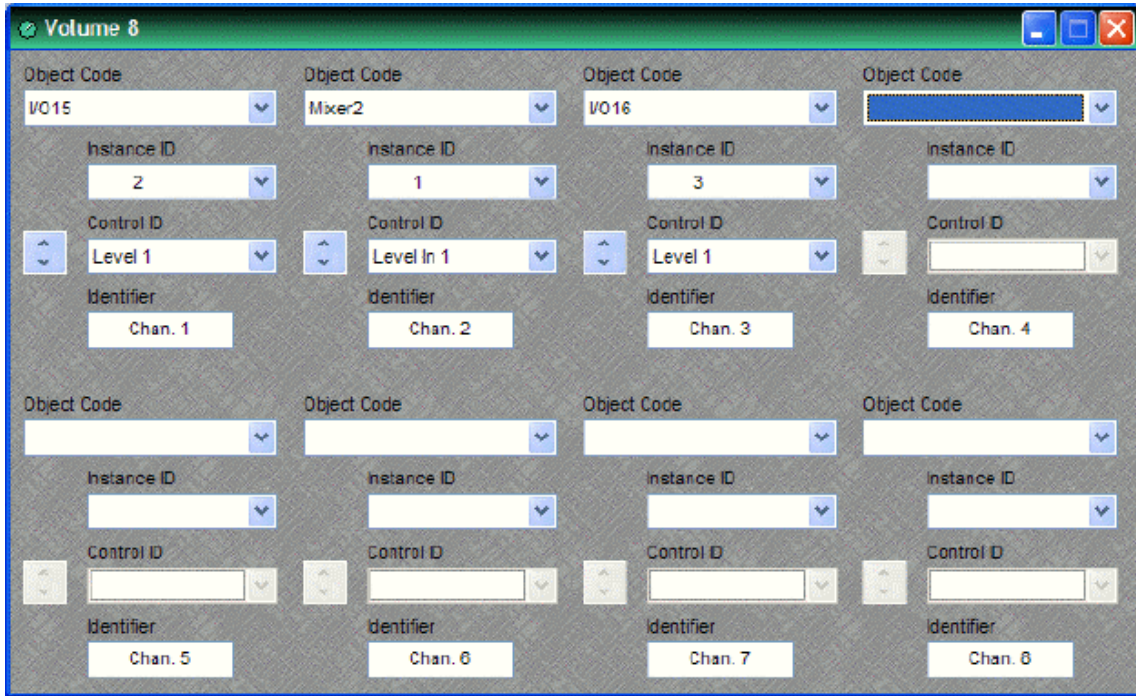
Volume 8

Object Code
I/O15
Instance ID
2
Control ID
Level 1
Identifier
Chan. 1

Object Code
Mixer2
Instance ID
1
Control ID
Level In 1
Identifier
Chan. 2

Object Code
I/O16
Instance ID
3
Control ID
Level 1
Identifier
Chan. 3

Object Code
Instance ID
Control ID
Identifier
Chan. 4

Object Code
Instance ID
Control ID
Identifier
Chan. 5

Object Code
Instance ID
Control ID
Identifier
Chan. 6

Object Code
Instance ID
Control ID
Identifier
Chan. 7

Object Code
Instance ID
Control ID
Identifier
Chan. 8